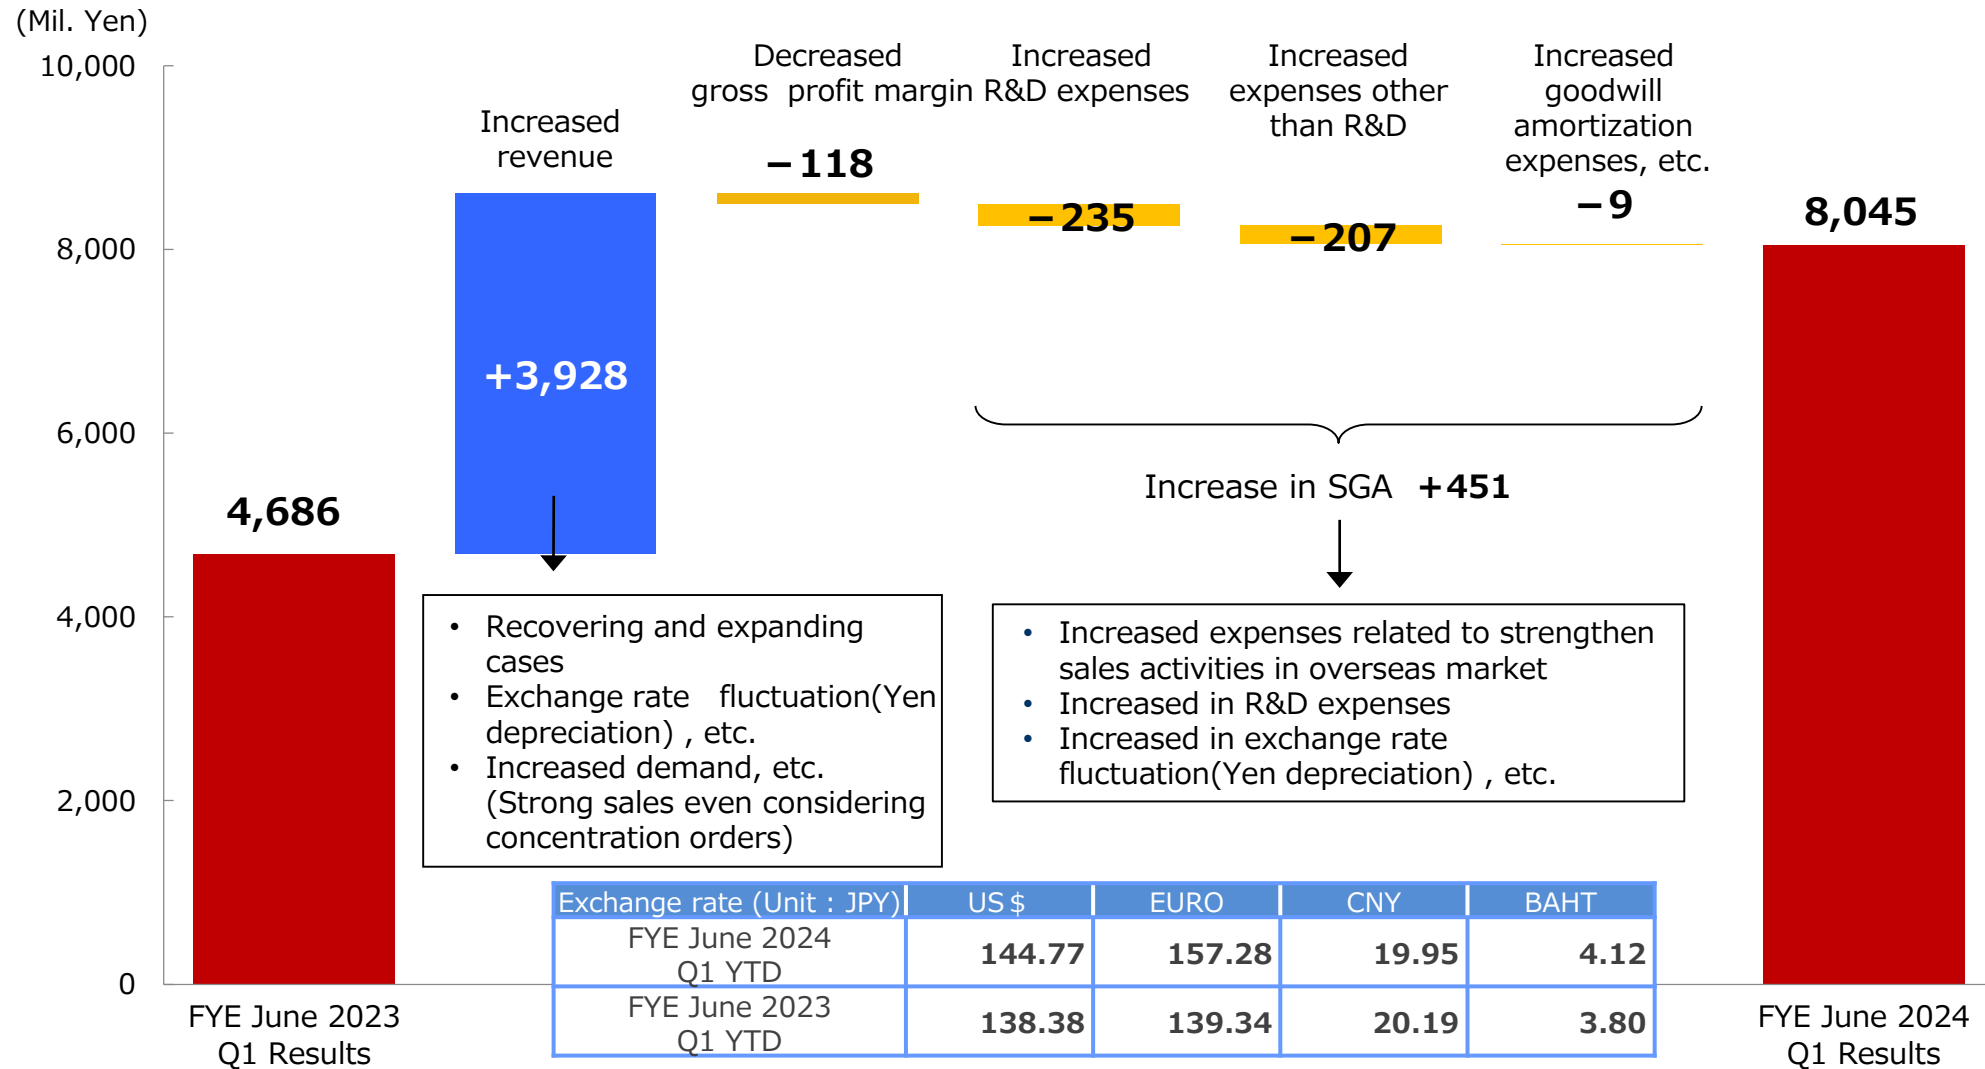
(Mil. Yen)

10,000
8,000
6,000
4,000
2,000
0

4,686

Increased revenue

+3,928

Decreased gross profit margin

－118

Increased R&D expenses

－235

Increased expenses other than R&D

－207

Increased goodwill amortization expenses, etc.

－9

8,045

Increase in SGA ＋451

- Recovering and expanding cases
- Exchange rate fluctuation(Yen depreciation) , etc.
- Increased demand, etc. (Strong sales even considering concentration orders)

- Increased expenses related to strengthen sales activities in overseas market
- Increased in R&D expenses
- Increased in exchange rate fluctuation(Yen depreciation) , etc.

| Exchange rate (Unit : JPY) | US＄ | EURO | CNY | BAHT |
|---|---|---|---|---|
| FYE June 2024 Q1 YTD | 144.77 | 157.28 | 19.95 | 4.12 |
| FYE June 2023 Q1 YTD | 138.38 | 139.34 | 20.19 | 3.80 |

FYE June 2023 Q1 Results

FYE June 2024 Q1 Results